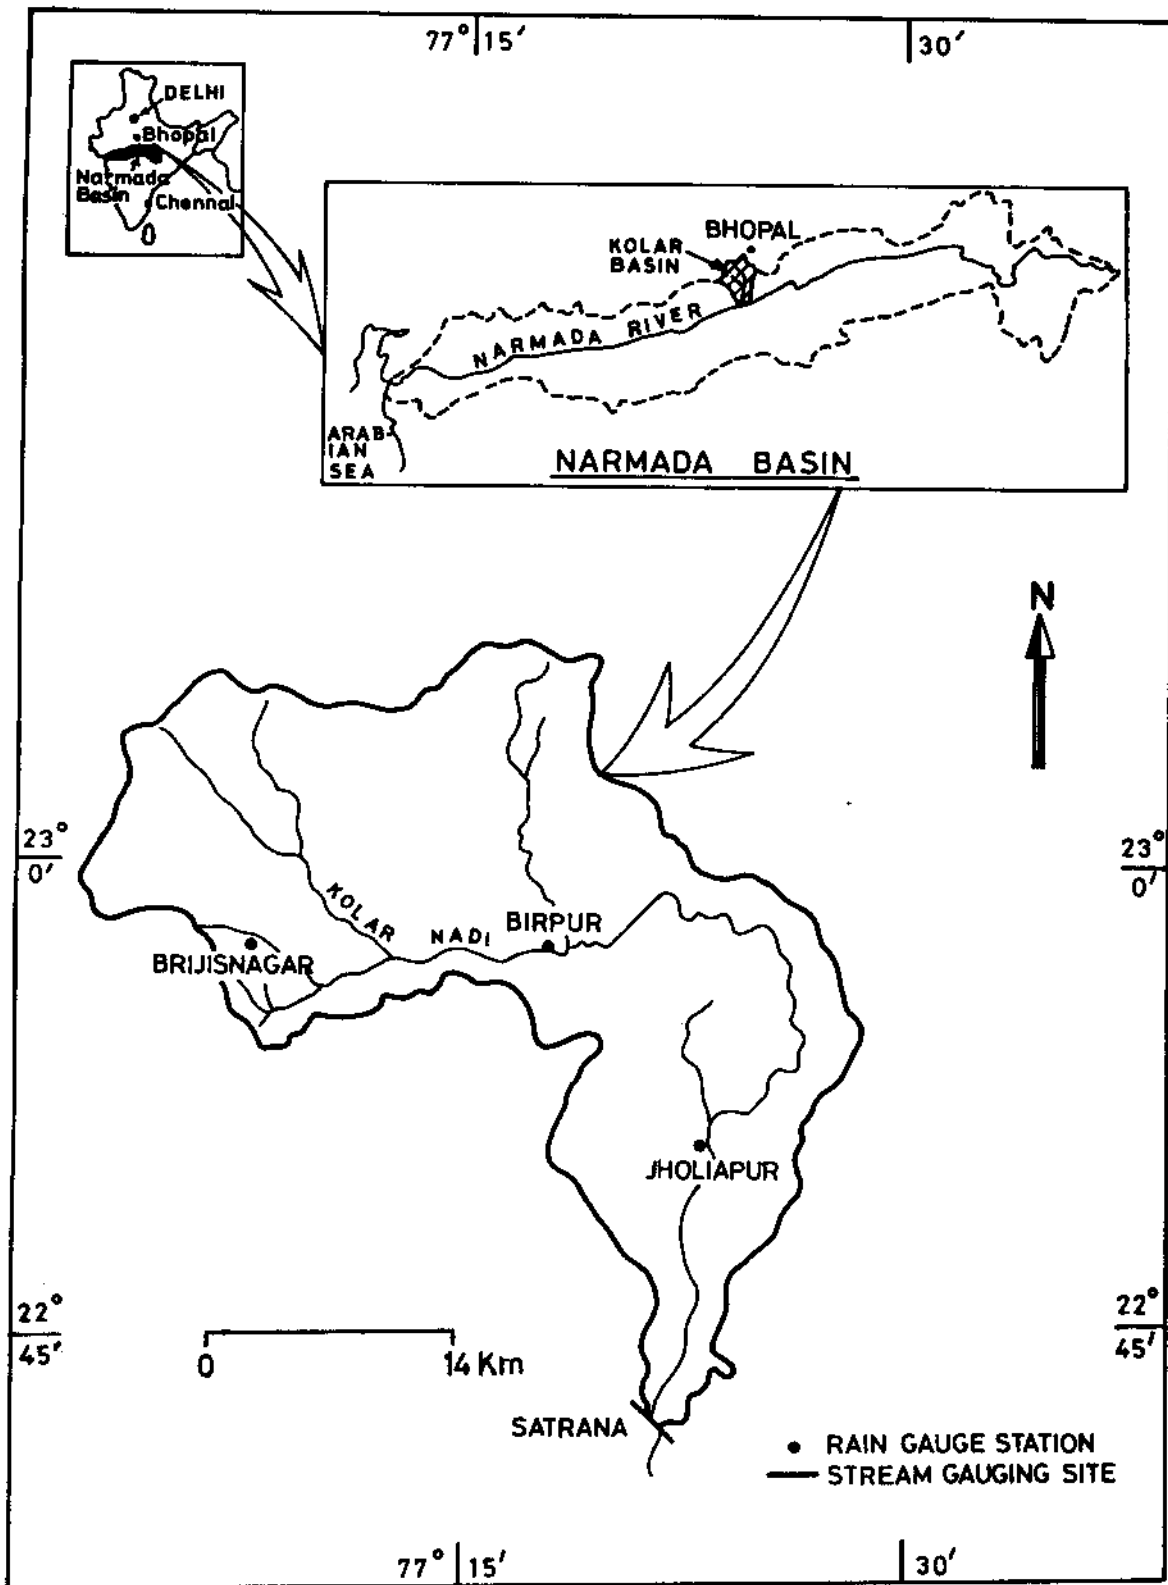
77° 15′ 30′

DELHI
Bhopal
Narmada Basin
Chennai
0

KOLAR BASIN
BHOPAL
NARMADA RIVER
ARABIAN SEA
NARMADA BASIN

N

23° 0′

23° 0′

KOLAR NADI
BIRPUR
BRIJISNAGAR
JHOLIAPUR

22° 45′

22° 45′

0 14 Km

SATRANA

• RAIN GAUGE STATION
— STREAM GAUGING SITE

77° 15′ 30′